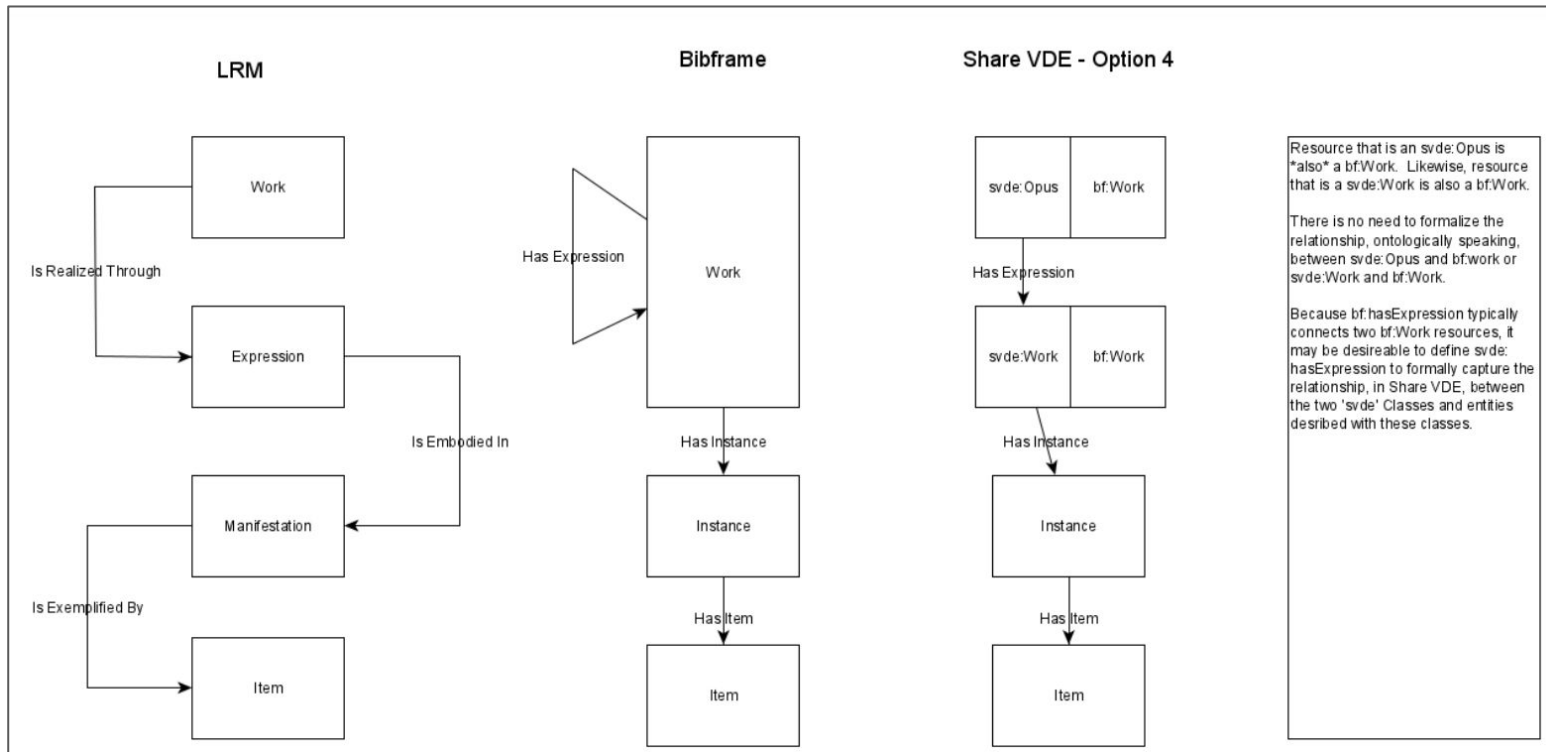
LRM

Work

Is Realized Through

Expression

Is Embodied In

Manifestation

Is Exemplified By

Item

Bibframe

Has Expression

Work

Has Instance

Instance

Has Item

Item

Share VDE - Option 4

svde:Opus

bf:Work

Has Expression

svde:Work

bf:Work

Has Instance

Instance

Has Item

Item

Resource that is an svde:Opus is *also* a bf:Work. Likewise, resource that is a svde:Work is also a bf:Work.

There is no need to formalize the relationship, ontologically speaking, between svde:Opus and bf:work or svde:Work and bf:Work.

Because bf:hasExpression typically connects two bf:Work resources, it may be desireable to define svde:hasExpression to formally capture the relationship, in Share VDE, between the two 'svde' Classes and entities desribed with these classes.